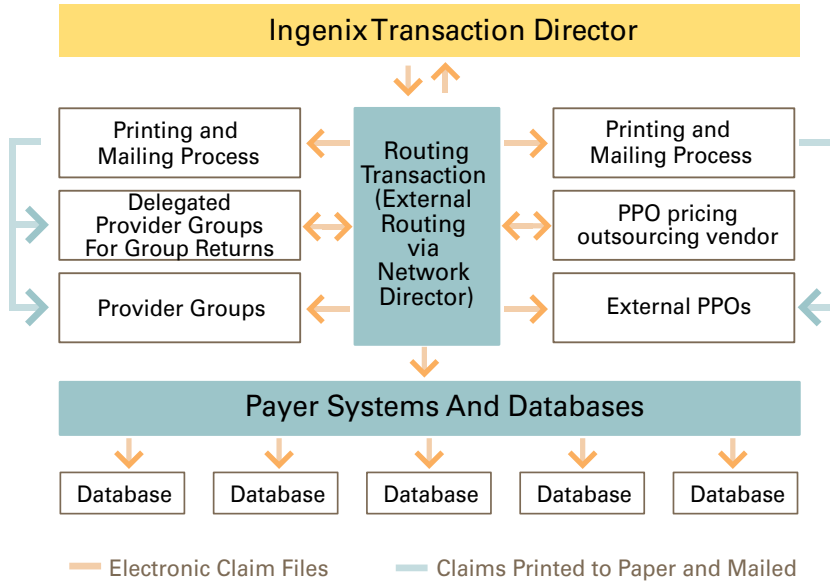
Ingenix Transaction Director

Printing and Mailing Process

Delegated Provider Groups For Group Returns

Provider Groups

Routing Transaction (External Routing via Network Director)

Printing and Mailing Process

PPO pricing outsourcing vendor

External PPOs

Payer Systems And Databases

Database

Database

Database

Database

Database

Electronic Claim Files

Claims Printed to Paper and Mailed